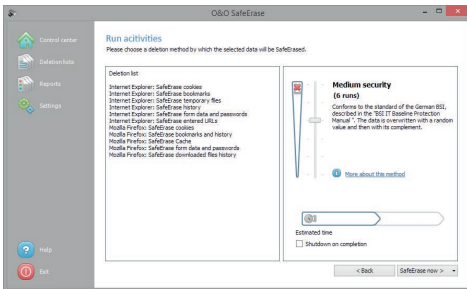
O&O SafeErase

Control center

Deletion tasks

Reports

Settings

Run acitivities

Please choose a deletion method by which the selected data will be SafeErased.

Deletion list:

Internet Explorer: SafeErase cookies
Internet Explorer: SafeErase bookmarks
Internet Explorer: SafeErase temporary files
Internet Explorer: SafeErase history
Internet Explorer: SafeErase form data and passwords
Internet Explorer: SafeErase entered URLs
Mozilla Firefox: SafeErase cookies
Mozilla Firefox: SafeErase bookmarks and history
Mozilla Firefox: SafeErase Cache
Mozilla Firefox: SafeErase form data and passwords
Mozilla Firefox: SafeErase downloaded files history

Medium security

(6 runs)

Conforms to the standard of the German BSI, described in the "BSI IT Baseline Protection Manual ". The data is overwritten with a random value and then with its complement.

More about this method

Estimated time

Shutdown on completion

Help

Exit

< Back

SafeErase now >